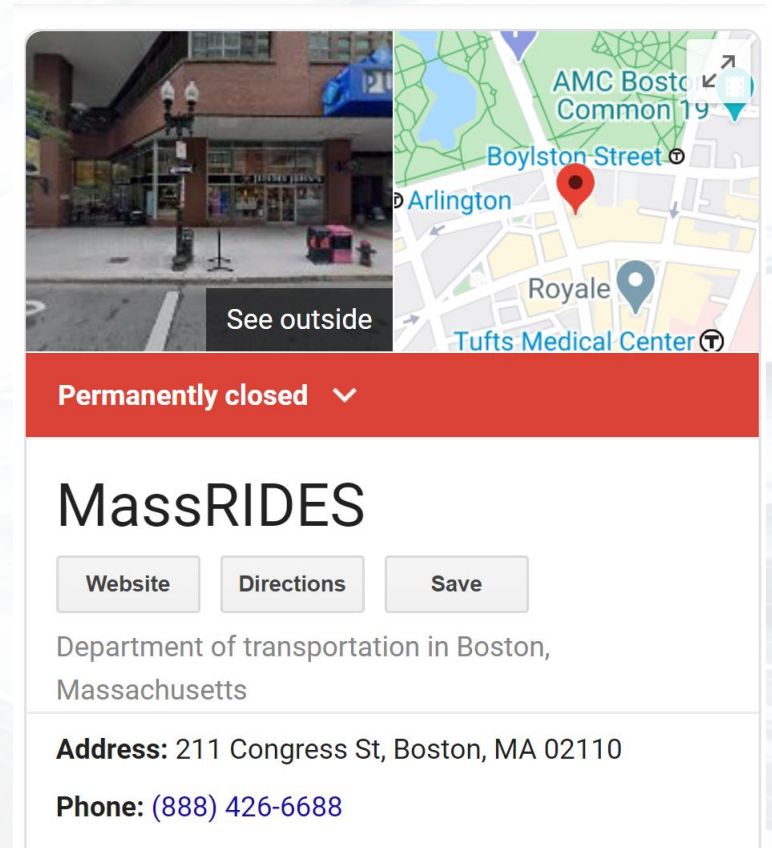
See outside

AMC Boston Common 19

Boylston Street

Arlington

Royale

Tufts Medical Center

Permanently closed

MassRIDES

Website

Directions

Save

Department of transportation in Boston, Massachusetts

Address: 211 Congress St, Boston, MA 02110

Phone: (888) 426-6688